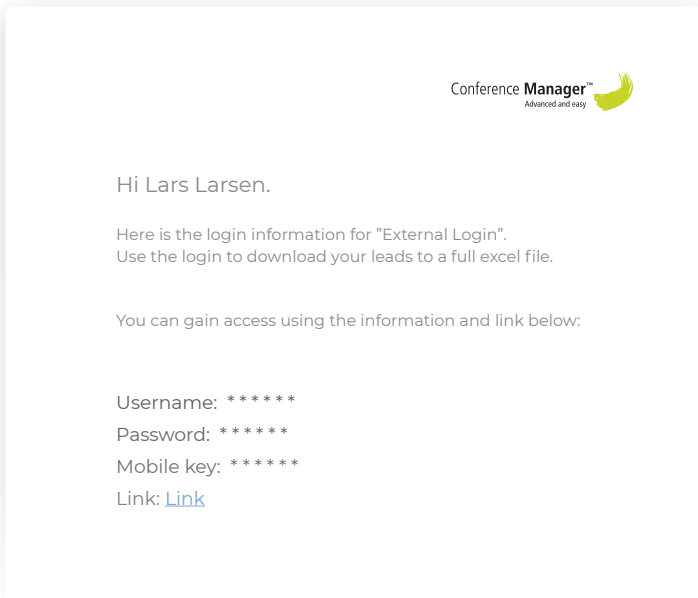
Conference Manager™
Advanced and easy

Hi Lars Larsen.

Here is the login information for ”External Login”.
Use the login to download your leads to a full excel file.

You can gain access using the information and link below:

Username: ******
Password: ******
Mobile key: ******
Link: Link